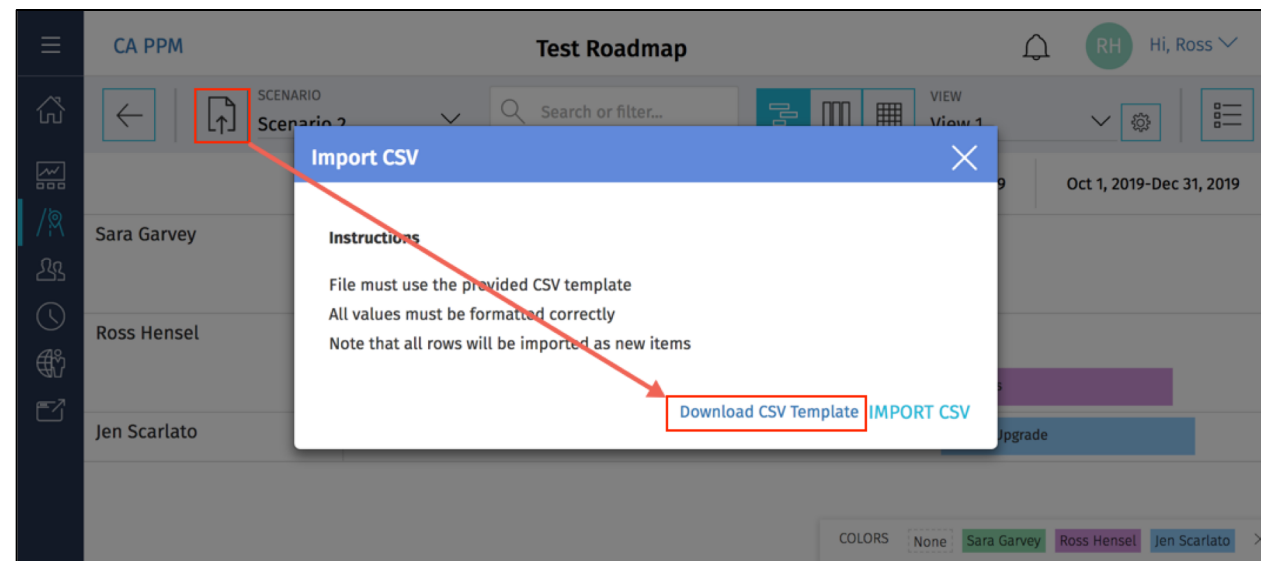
CA PPM

Test Roadmap

RH Hi, Ross

SCENARIO
Scenario 2

Search or filter...

VIEW
View 1

9

Oct 1, 2019-Dec 31, 2019

Sara Garvey

Ross Hensel

Jen Scarlato

s

Upgrade

Import CSV

Instructions

File must use the provided CSV template
All values must be formatted correctly
Note that all rows will be imported as new items

Download CSV Template IMPORT CSV

COLORS None Sara Garvey Ross Hensel Jen Scarlato